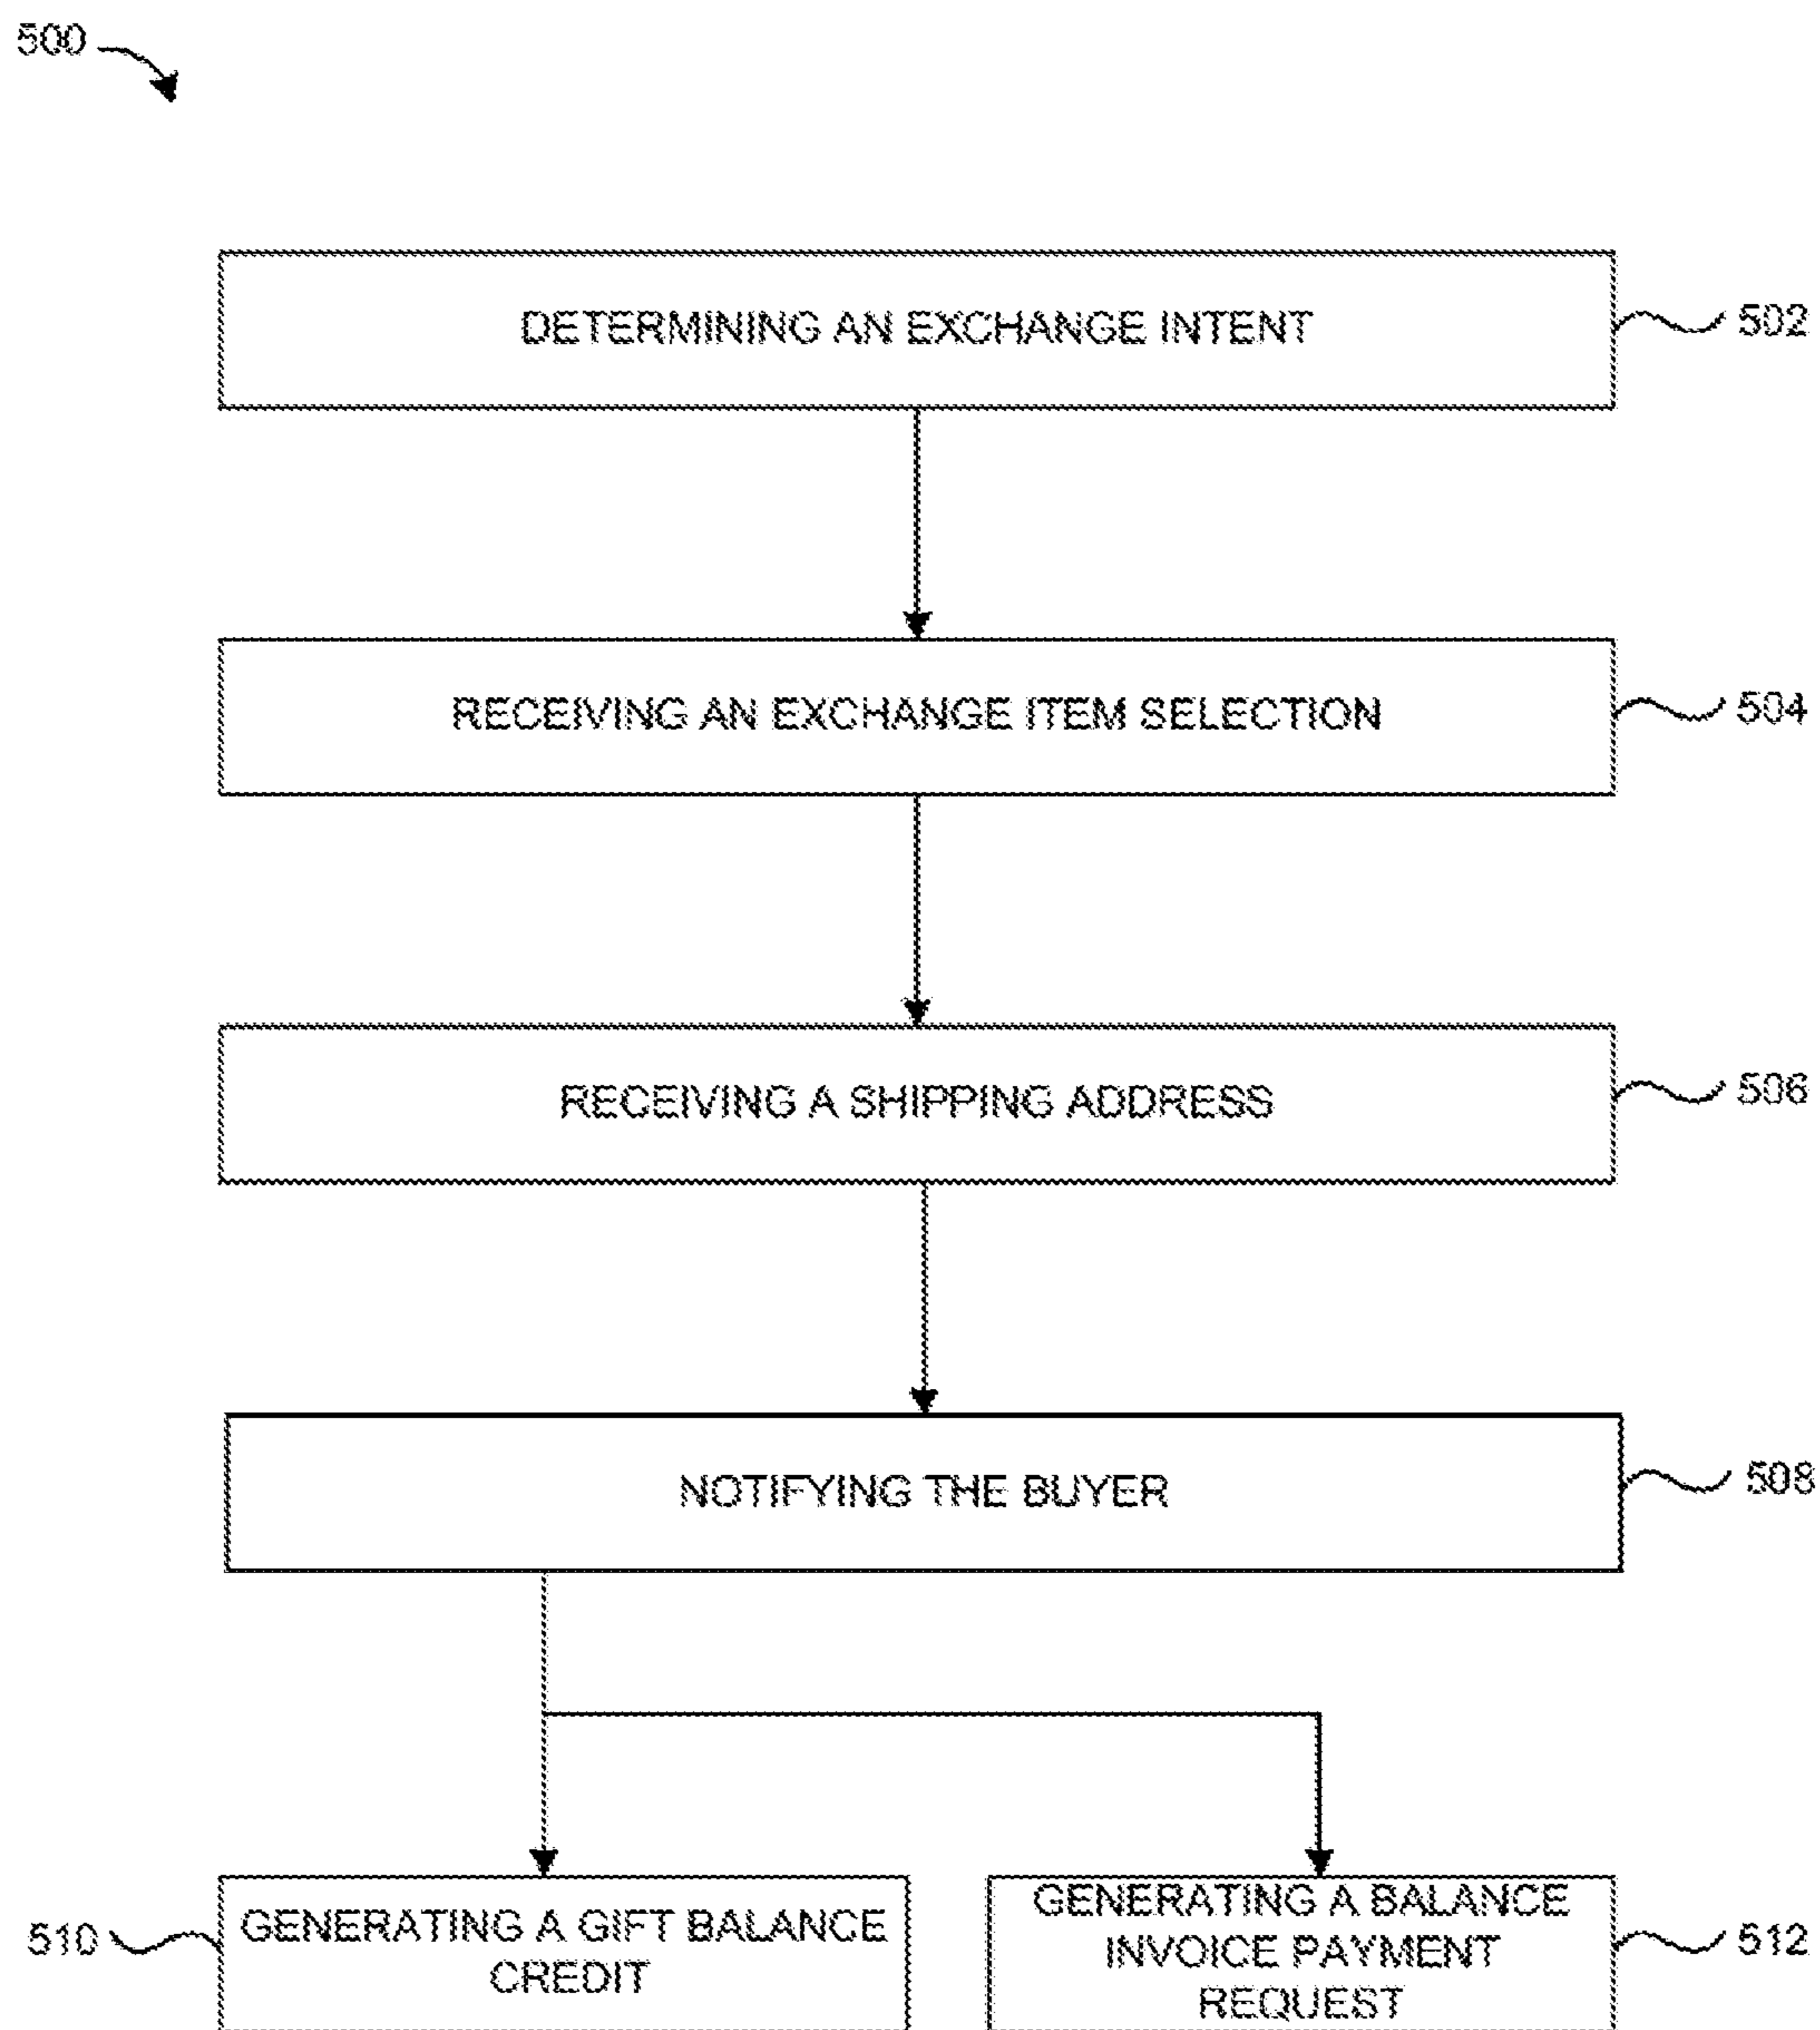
500

DETERMINING AN EXCHANGE INTENT

502

RECEIVING AN EXCHANGE ITEM SELECTION

504

RECEIVING A SHIPPING ADDRESS

506

NOTIFYING THE BUYER

508

510

GENERATING A GIFT BALANCE CREDIT

GENERATING A BALANCE INVOICE PAYMENT REQUEST

512